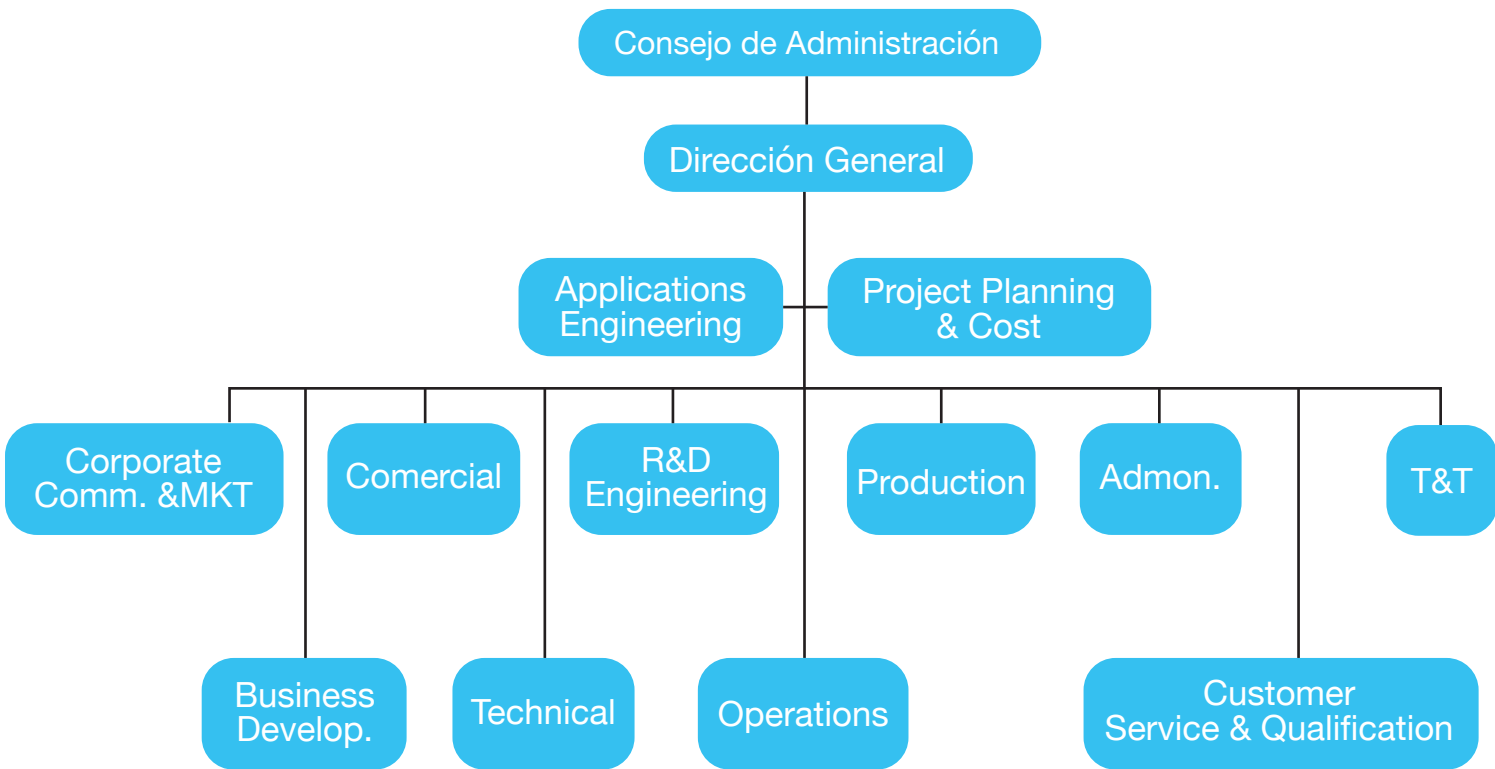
Consejo de Administración

Dirección General

Applications Engineering

Project Planning & Cost

Corporate Comm. &MKT

Comercial

R&D Engineering

Production

Admon.

T&T

Business Develop.

Technical

Operations

Customer Service & Qualification